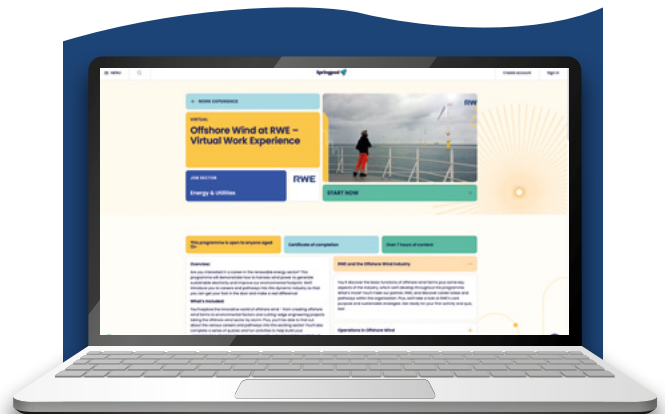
MENU Springpod Create account Sign in

← WORK EXPERIENCE

VIRTUAL

Offshore Wind at RWE – Virtual Work Experience

RWE

JOB SECTOR

Energy & Utilities

RWE

START NOW

This programme is open to anyone aged 13+

Certificate of completion

Over 7 hours of content

Overview:

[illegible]

What's included:

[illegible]

RWE and the Offshore Wind Industry

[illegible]

Operations in Offshore Wind